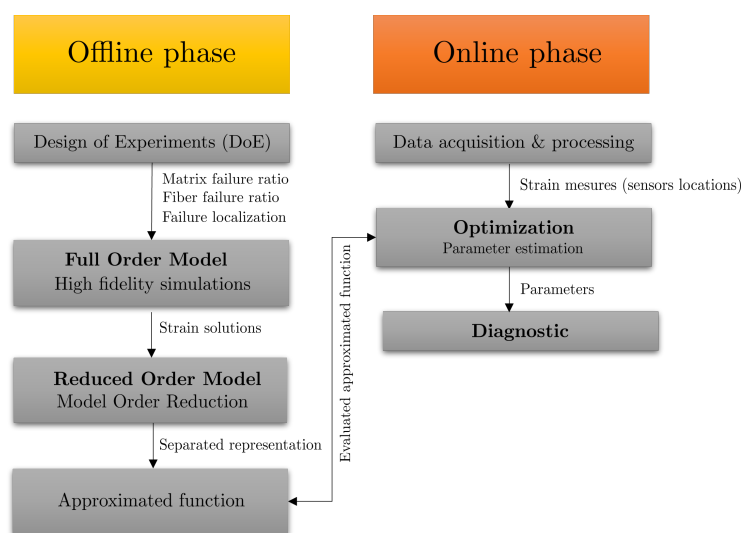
Offline phase

Online phase

Design of Experiments (DoE)

Matrix failure ratio
Fiber failure ratio
Failure localization

Full Order Model
High fidelity simulations

Strain solutions

Reduced Order Model
Model Order Reduction

Separated representation

Approximated function

Evaluated approximated function

Data acquisition & processing

Strain mesures (sensors locations)

Optimization
Parameter estimation

Parameters

Diagnostic